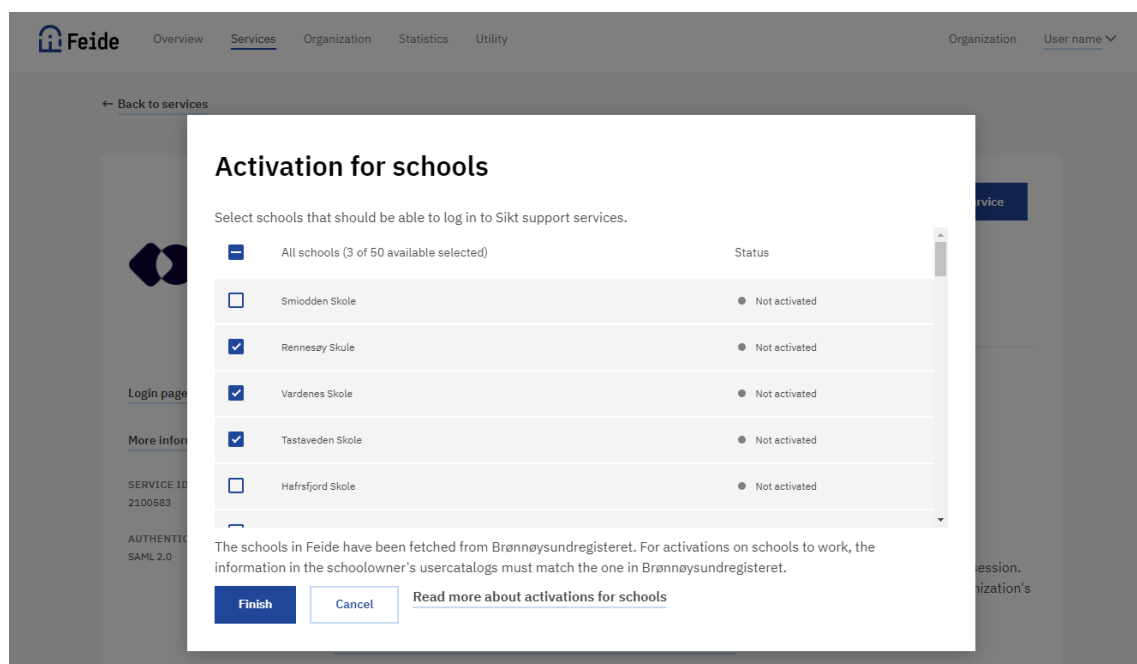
Feide Overview Services Organization Statistics Utility Organization User name

← Back to services

rvice

Login page

More infor

SERVICE ID
2100583

AUTHENTIC
SAML 2.0

session.
nization's

Activation for schools

Select schools that should be able to log in to Sikt support services.

| | All schools (3 of 50 available selected) | Status |
|---|---|---|
| ☐ | Smiodden Skole | Not activated |
| ☑ | Rennesøy Skule | Not activated |
| ☑ | Vardenes Skole | Not activated |
| ☑ | Tastaveden Skole | Not activated |
| ☐ | Hafrsfjord Skole | Not activated |

The schools in Feide have been fetched from Brønnøysundregisteret. For activations on schools to work, the information in the schoolowner's usercatalogs must match the one in Brønnøysundregisteret.

Finish Cancel Read more about activations for schools